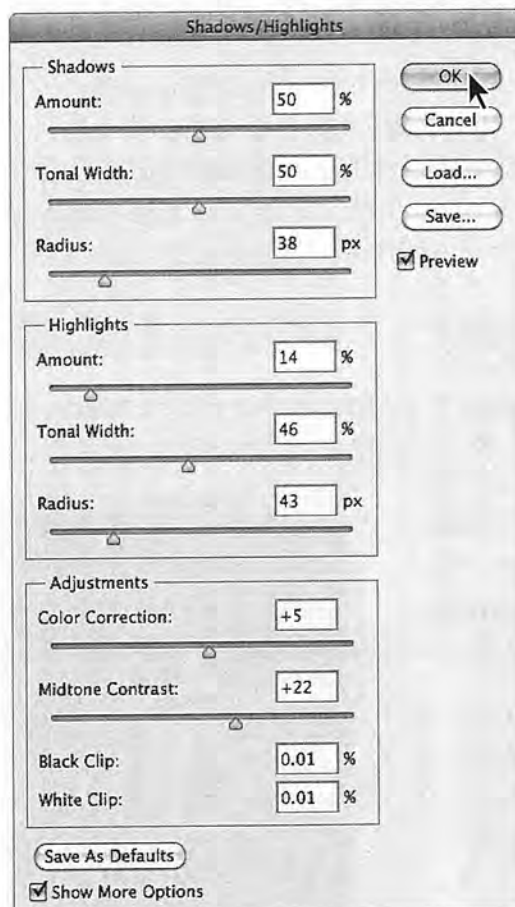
Shadows/Highlights

Shadows
Amount: 50 %
Tonal Width: 50 %
Radius: 38 px

OK
Cancel
Load...
Save...
Preview

Highlights
Amount: 14 %
Tonal Width: 46 %
Radius: 43 px

Adjustments
Color Correction: +5
Midtone Contrast: +22
Black Clip: 0.01 %
White Clip: 0.01 %

Save As Defaults
Show More Options